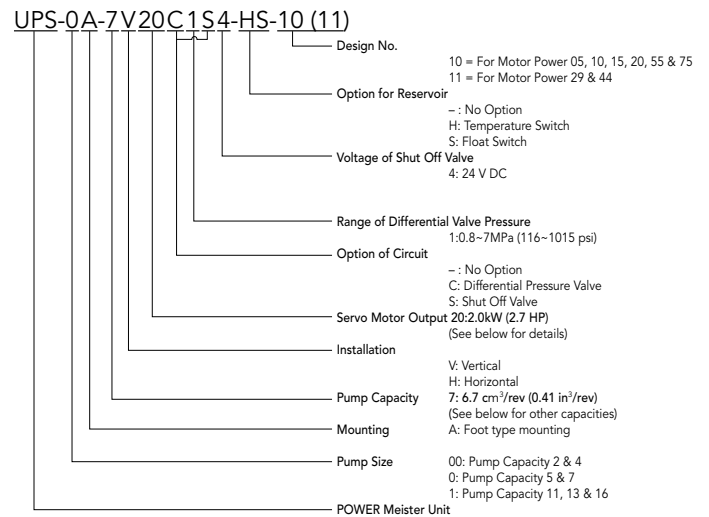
UPS-0A-7V20C1S4-HS-10 (11)

Design No.
10 = For Motor Power 05, 10, 15, 20, 55 & 75
11 = For Motor Power 29 & 44

Option for Reservoir
– : No Option
H: Temperature Switch
S: Float Switch

Voltage of Shut Off Valve
4: 24 V DC

Range of Differential Valve Pressure
1:0.8~7MPa (116~1015 psi)

Option of Circuit
– : No Option
C: Differential Pressure Valve
S: Shut Off Valve

Servo Motor Output 20:2.0kW (2.7 HP)
(See below for details)

Installation
V: Vertical
H: Horizontal

Pump Capacity 7: 6.7 cm$^3$/rev (0.41 in$^3$/rev)
(See below for other capacities)

Mounting A: Foot type mounting

Pump Size 00: Pump Capacity 2 & 4
0: Pump Capacity 5 & 7
1: Pump Capacity 11, 13 & 16

POWER Meister Unit